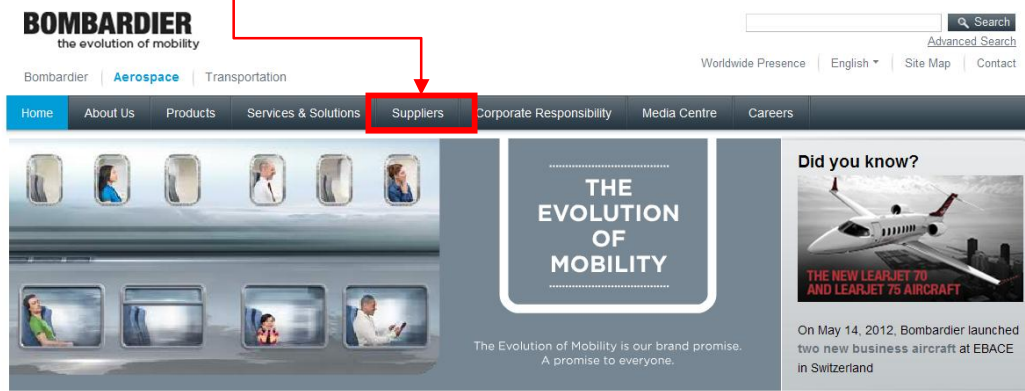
BOMBARDIER
the evolution of mobility

Search
Advanced Search

Bombardier | Aerospace | Transportation

Worldwide Presence | English | Site Map | Contact

Home | About Us | Products | Services & Solutions | Suppliers | Corporate Responsibility | Media Centre | Careers

THE EVOLUTION OF MOBILITY

The Evolution of Mobility is our brand promise. A promise to everyone.

Did you know?

THE NEW LEARJET 70 AND LEARJET 75 AIRCRAFT

On May 14, 2012, Bombardier launched two new business aircraft at EBACE in Switzerland